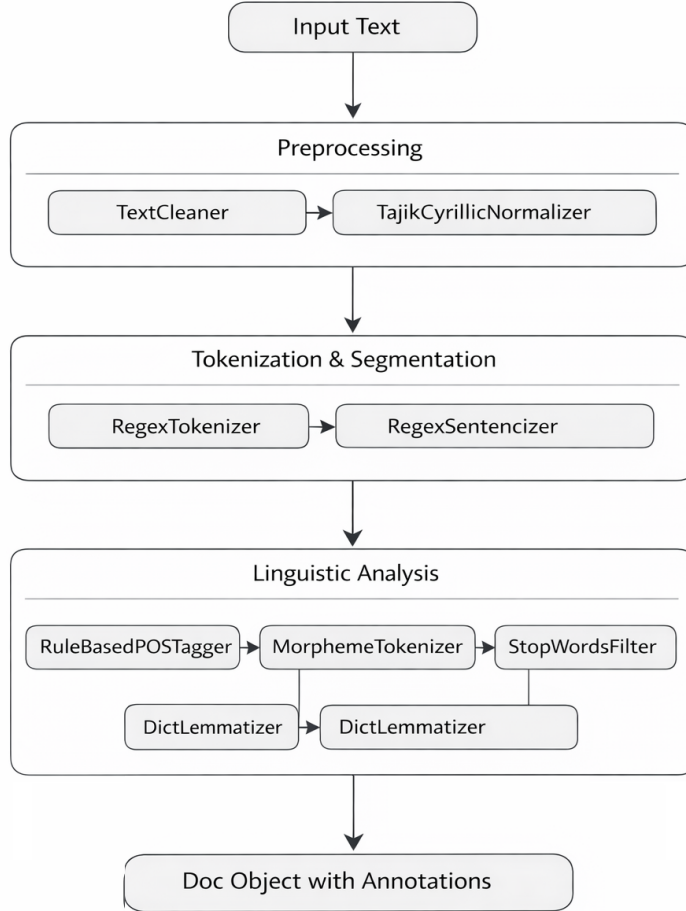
Input Text

Preprocessing

TextCleaner

TajikCyrillicNormalizer

Tokenization & Segmentation

RegexTokenizer

RegexSentencizer

Linguistic Analysis

RuleBasedPOSTagger

MorphemeTokenizer

StopWordsFilter

DictLemmatizer

DictLemmatizer

Doc Object with Annotations